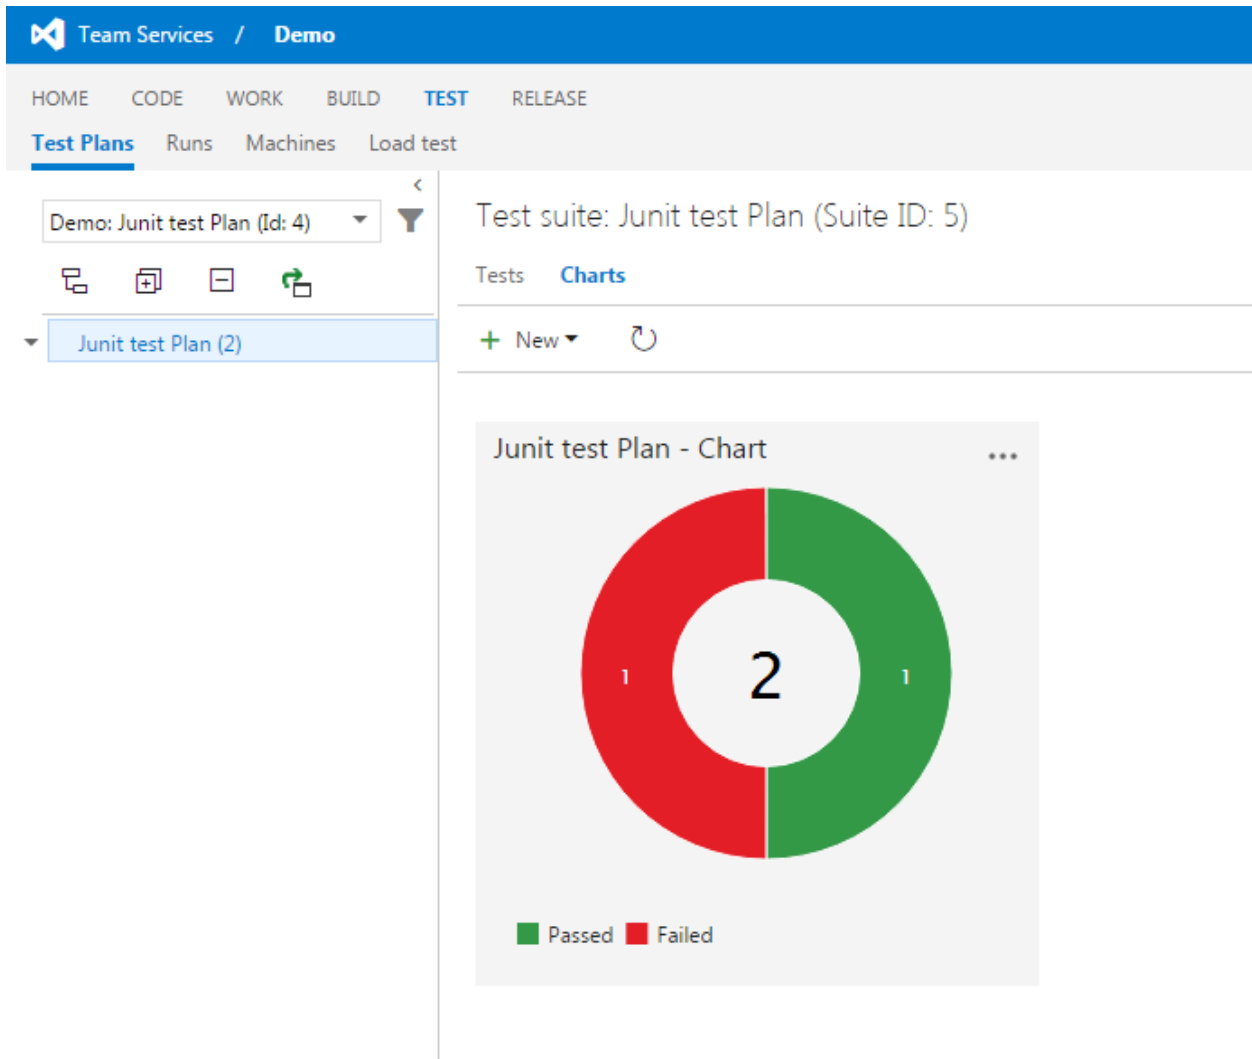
Team Services / Demo

HOME CODE WORK BUILD TEST RELEASE

Test Plans Runs Machines Load test

Demo: Junit test Plan (Id: 4)

Junit test Plan (2)

Test suite: Junit test Plan (Suite ID: 5)

Tests Charts

+ New

Junit test Plan - Chart

...

1

2

1

Passed Failed